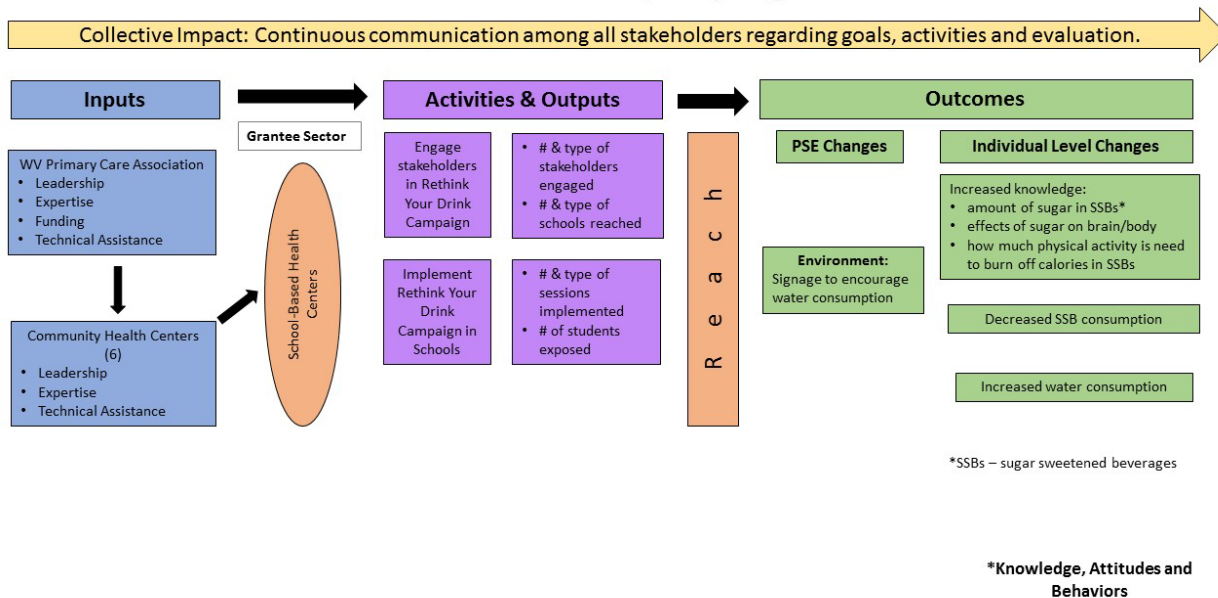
Collective Impact: Continuous communication among all stakeholders regarding goals, activities and evaluation.

Inputs

WV Primary Care Association
• Leadership
• Expertise
• Funding
• Technical Assistance

Community Health Centers (6)
• Leadership
• Expertise
• Technical Assistance

Grantee Sector

School-Based Health Centers

Activities & Outputs

Engage stakeholders in Rethink Your Drink Campaign

• # & type of stakeholders engaged
• # & type of schools reached

Implement Rethink Your Drink Campaign in Schools

• # & type of sessions implemented
• # of students exposed

Reach

Outcomes

PSE Changes

Environment:
Signage to encourage water consumption

Individual Level Changes

Increased knowledge:
• amount of sugar in SSBs*
• effects of sugar on brain/body
• how much physical activity is need to burn off calories in SSBs

Decreased SSB consumption

Increased water consumption

*SSBs – sugar sweetened beverages

*Knowledge, Attitudes and Behaviors